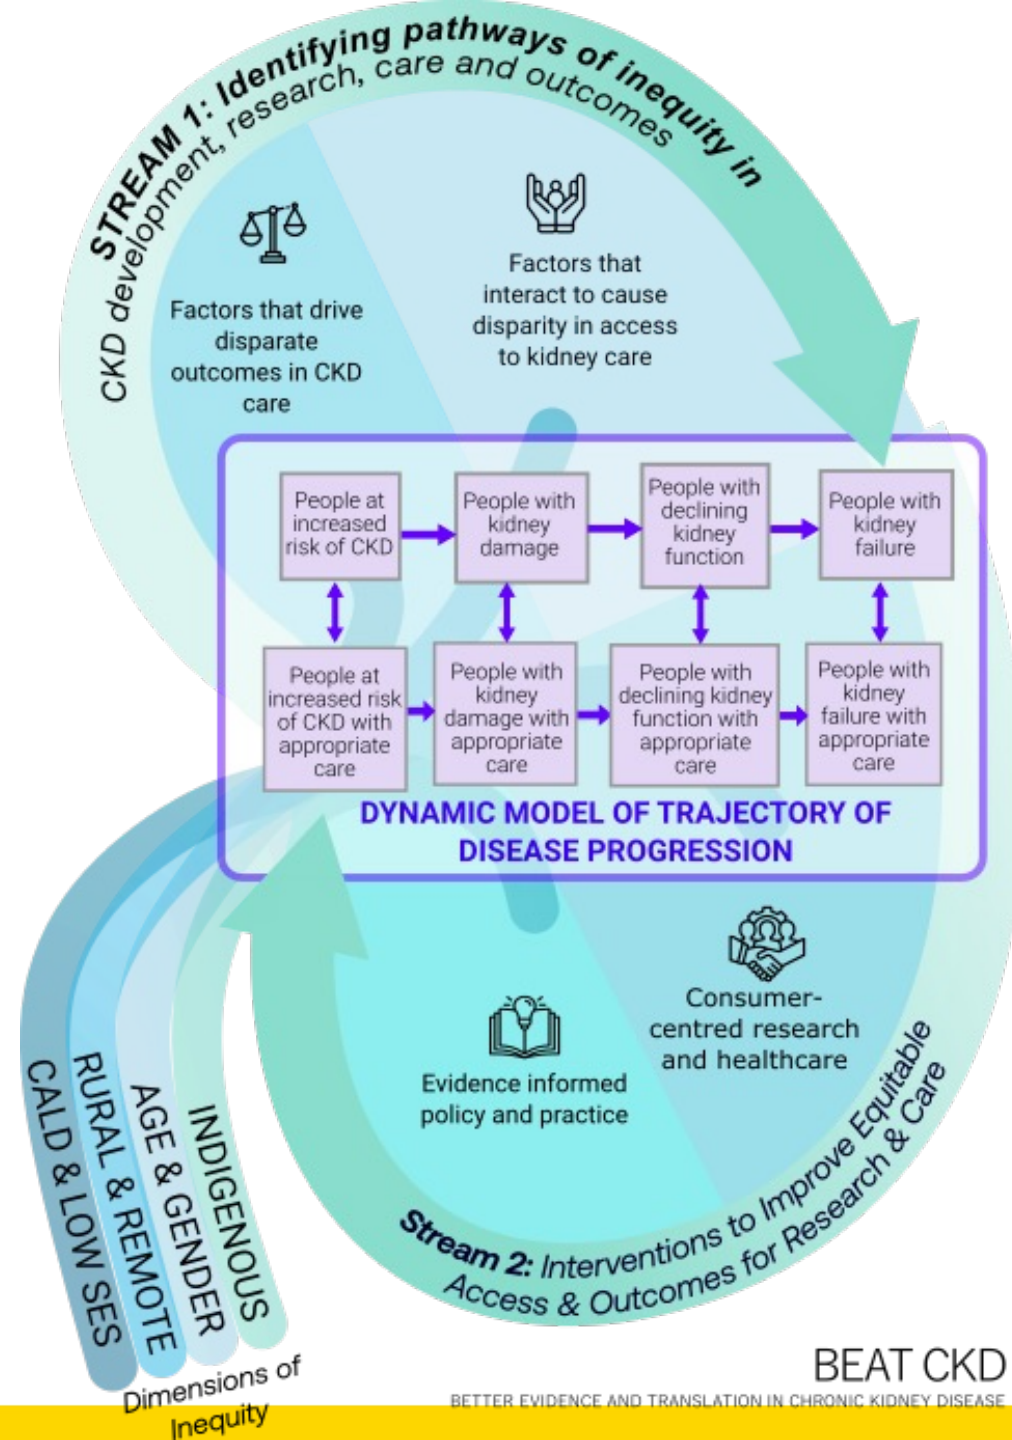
STREAM 1: Identifying pathways of inequity in CKD development, research, care and outcomes

Factors that drive disparate outcomes in CKD care

Factors that interact to cause disparity in access to kidney care

People at increased risk of CKD

People with kidney damage

People with declining kidney function

People with kidney failure

People at increased risk of CKD with appropriate care

People with kidney damage with appropriate care

People with declining kidney function with appropriate care

People with kidney failure with appropriate care

DYNAMIC MODEL OF TRAJECTORY OF DISEASE PROGRESSION

Consumer-centred research and healthcare

Evidence informed policy and practice

Stream 2: Interventions to Improve Equitable Access & Outcomes for Research & Care

CALD & LOW SES

RURAL & REMOTE

AGE & GENDER

INDIGENOUS

Dimensions of Inequity

BEAT CKD

BETTER EVIDENCE AND TRANSLATION IN CHRONIC KIDNEY DISEASE